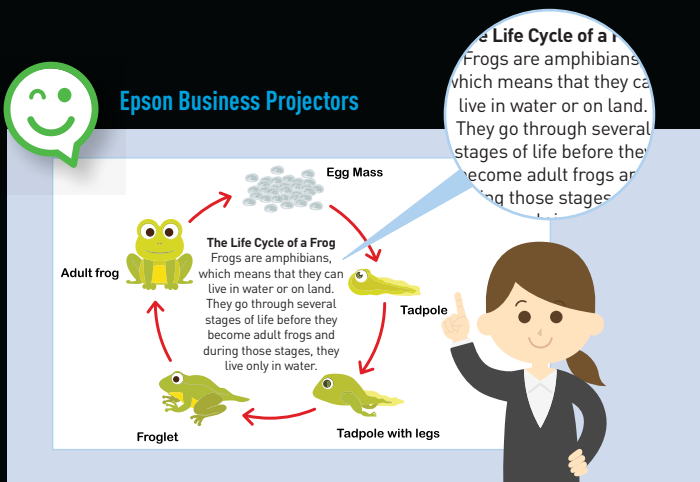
Epson Business Projectors

e Life Cycle of a F
Frogs are amphibians
which means that they ca
live in water or on land.
They go through several
stages of life before the
become adult frogs a
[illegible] those stages
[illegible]

Egg Mass

The Life Cycle of a Frog
Frogs are amphibians, which means that they can live in water or on land. They go through several stages of life before they become adult frogs and during those stages, they live only in water.

Adult frog

Tadpole

Froglet

Tadpole with legs